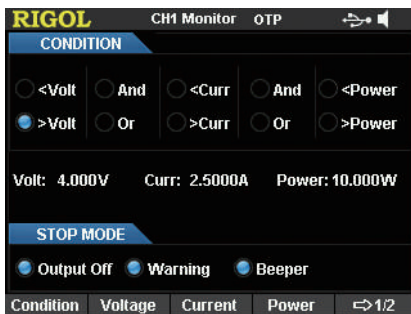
RIGOL CH1 Monitor OTP

CONDITION

<Volt And <Curr And <Power

>Volt Or >Curr Or >Power

Volt: 4.000V Curr: 2.5000A Power: 10.000W

STOP MODE

Output Off Warning Beeper

Condition | Voltage | Current | Power | ⇨1/2